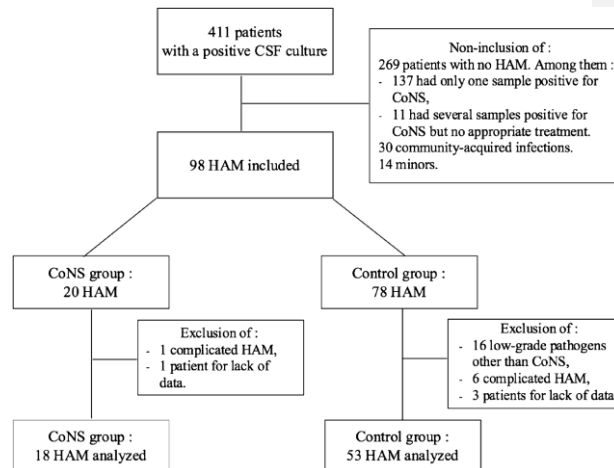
411 patients
with a positive CSF culture

Non-inclusion of :
269 patients with no HAM. Among them :
- 137 had only one sample positive for CoNS,
- 11 had several samples positive for CoNS but no appropriate treatment.
30 community-acquired infections.
14 minors.

98 HAM included

CoNS group :
20 HAM

Exclusion of :
- 1 complicated HAM,
- 1 patient for lack of data.

CoNS group :
18 HAM analyzed

Control group :
78 HAM

Exclusion of :
- 16 low-grade pathogens other than CoNS,
- 6 complicated HAM,
- 3 patients for lack of data

Control group :
53 HAM analyzed